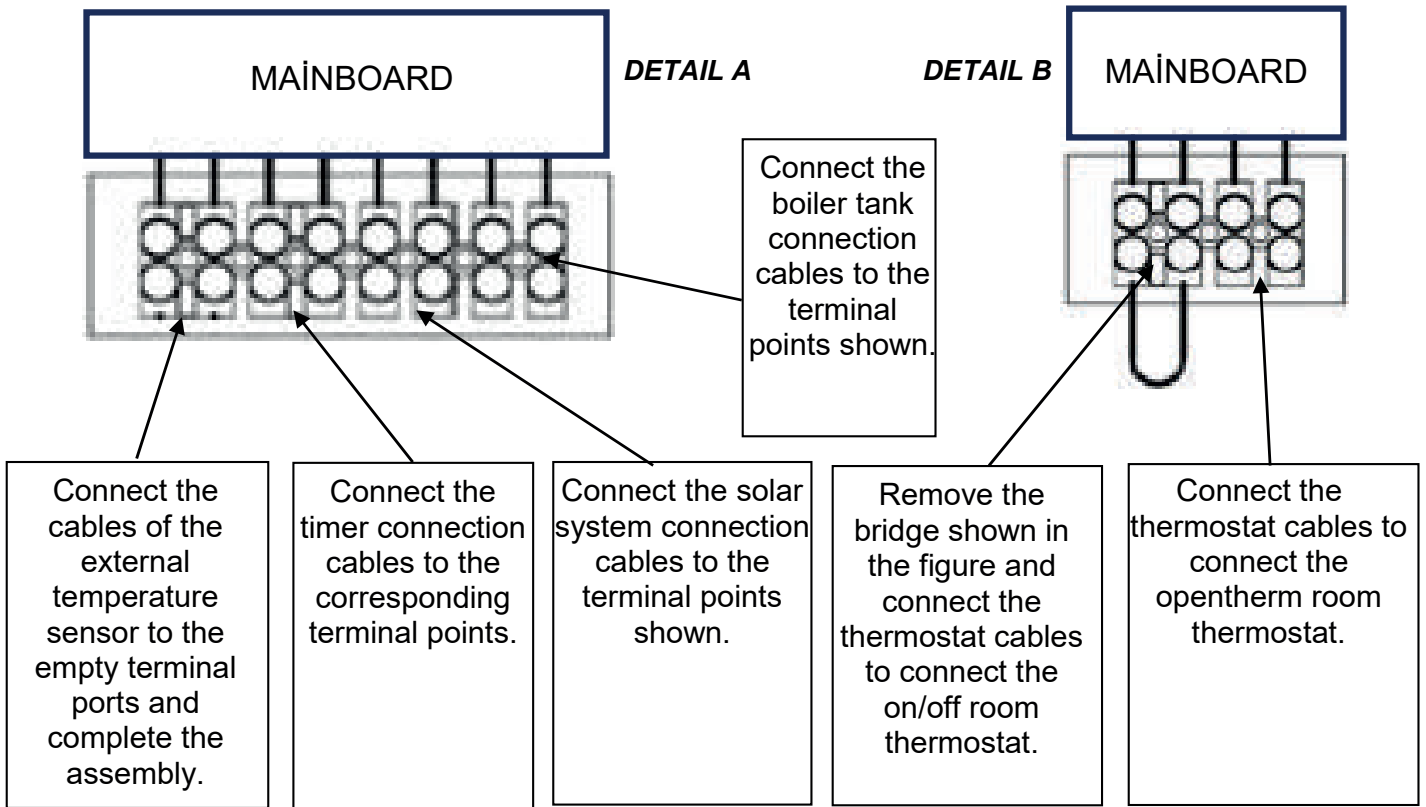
MAİNBOARD

DETAIL A

DETAIL B

MAİNBOARD

Connect the boiler tank connection cables to the terminal points shown.

Connect the cables of the external temperature sensor to the empty terminal ports and complete the assembly.

Connect the timer connection cables to the corresponding terminal points.

Connect the solar system connection cables to the terminal points shown.

Remove the bridge shown in the figure and connect the thermostat cables to connect the on/off room thermostat.

Connect the thermostat cables to connect the opentherm room thermostat.